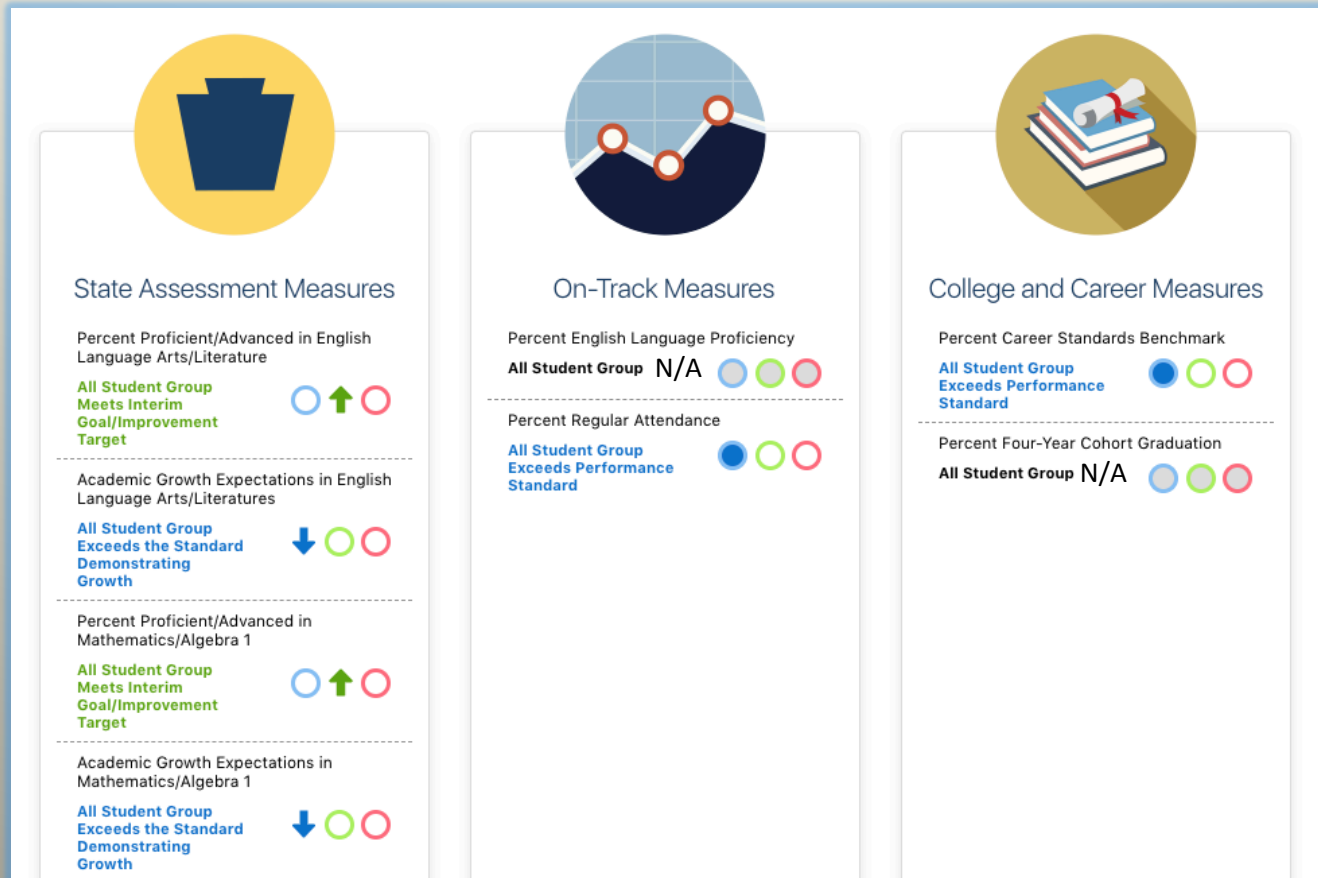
State Assessment Measures

Percent Proficient/Advanced in English Language Arts/Literature

All Student Group Meets Interim Goal/Improvement Target

Academic Growth Expectations in English Language Arts/Literatures

All Student Group Exceeds the Standard Demonstrating Growth

Percent Proficient/Advanced in Mathematics/Algebra 1

All Student Group Meets Interim Goal/Improvement Target

Academic Growth Expectations in Mathematics/Algebra 1

All Student Group Exceeds the Standard Demonstrating Growth

On-Track Measures

Percent English Language Proficiency

All Student Group N/A

Percent Regular Attendance

All Student Group Exceeds Performance Standard

College and Career Measures

Percent Career Standards Benchmark

All Student Group Exceeds Performance Standard

Percent Four-Year Cohort Graduation

All Student Group N/A